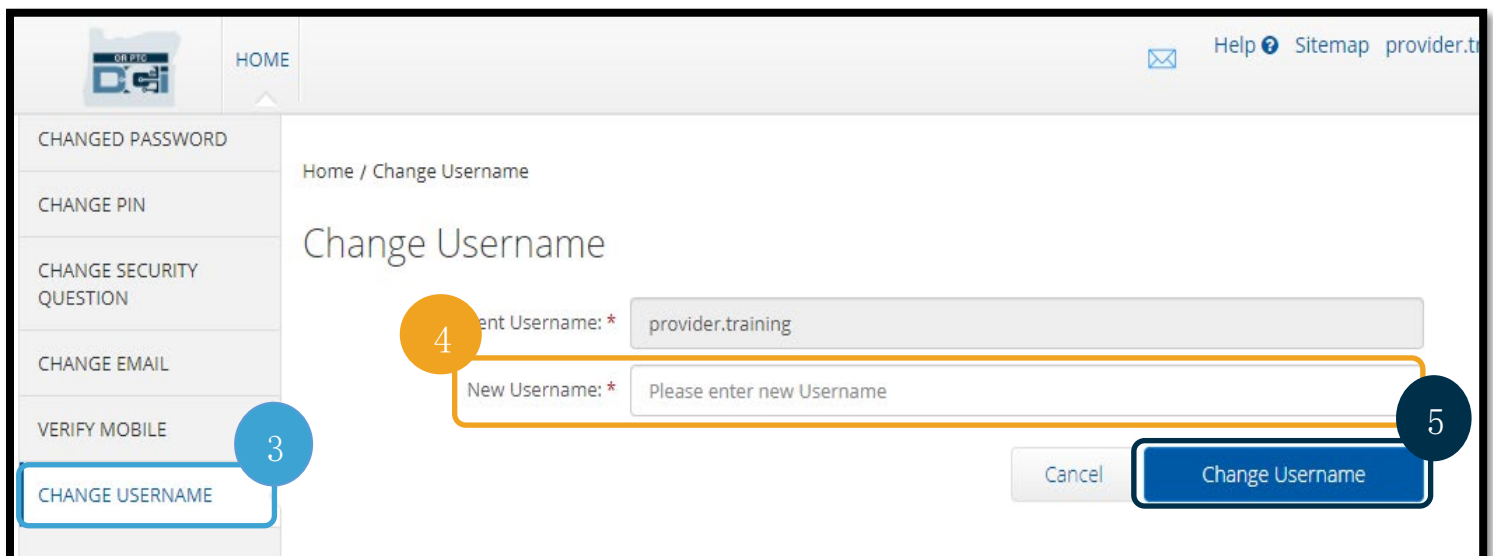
OR PTC
DCI

HOME

Help ? Sitemap provider.tr

CHANGED PASSWORD

CHANGE PIN

CHANGE SECURITY QUESTION

CHANGE EMAIL

VERIFY MOBILE

CHANGE USERNAME

3

Home / Change Username

Change Username

4

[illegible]ent Username: * provider.training

New Username: * Please enter new Username

5

Cancel Change Username